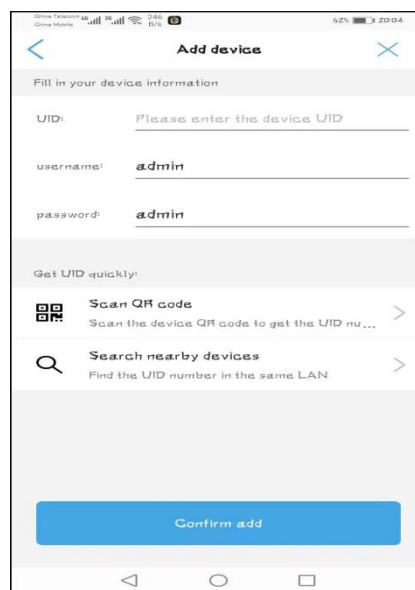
China Telecom China Mobile 246 B/s 62% 20:04

Add device

Fill in your device information

UID: Please enter the device UID

username: admin

password: admin

Get UID quickly:

Scan QR code
Scan the device QR code to get the UID nu...

Search nearby devices
Find the UID number in the same LAN

Confirm add